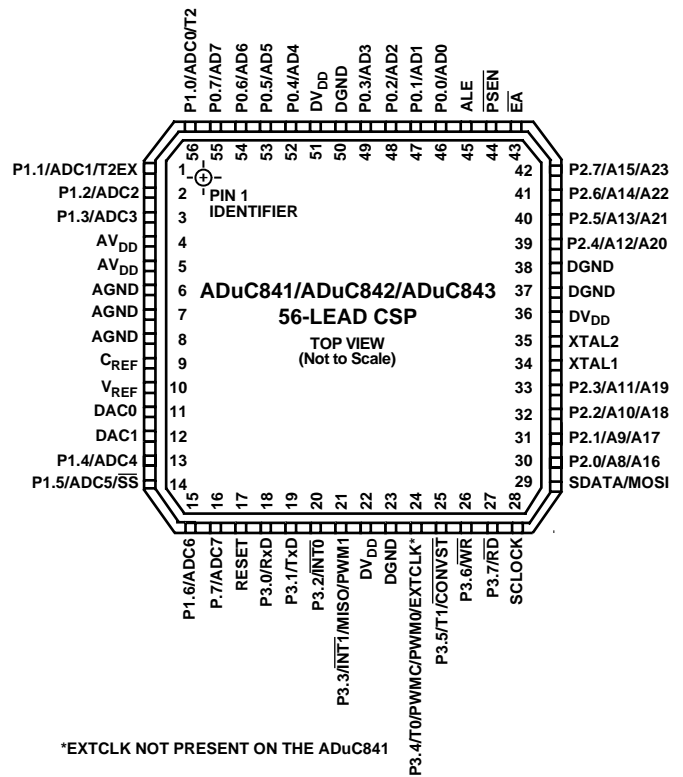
P1.0/ADC0/T2
P0.7/AD7
P0.6/AD6
P0.5/AD5
P0.4/AD4
$DV_{DD}$
DGND
P0.3/AD3
P0.2/AD2
P0.1/AD1
P0.0/AD0
ALE
$\overline{PSEN}$
$\overline{EA}$

56 55 54 53 52 51 50 49 48 47 46 45 44 43

P1.1/ADC1/T2EX 1
P1.2/ADC2 2
P1.3/ADC3 3
$AV_{DD}$ 4
$AV_{DD}$ 5
AGND 6
AGND 7
AGND 8
$C_{REF}$ 9
$V_{REF}$ 10
DAC0 11
DAC1 12
P1.4/ADC4 13
P1.5/ADC5/$\overline{SS}$ 14

PIN 1
IDENTIFIER

ADuC841/ADuC842/ADuC843
56-LEAD CSP

TOP VIEW
(Not to Scale)

42 P2.7/A15/A23
41 P2.6/A14/A22
40 P2.5/A13/A21
39 P2.4/A12/A20
38 DGND
37 DGND
36 $DV_{DD}$
35 XTAL2
34 XTAL1
33 P2.3/A11/A19
32 P2.2/A10/A18
31 P2.1/A9/A17
30 P2.0/A8/A16
29 SDATA/MOSI

15 16 17 18 19 20 21 22 23 24 25 26 27 28

P1.6/ADC6
P.7/ADC7
RESET
P3.0/RxD
P3.1/TxD
P3.2/$\overline{INT0}$
P3.3/$\overline{INT1}$/MISO/PWM1
$DV_{DD}$
DGND
P3.4/T0/PWMC/PWM0/EXTCLK*
P3.5/T1/$\overline{CONVST}$
P3.6/$\overline{WR}$
P3.7/$\overline{RD}$
SCLOCK

*EXTCLK NOT PRESENT ON THE ADuC841